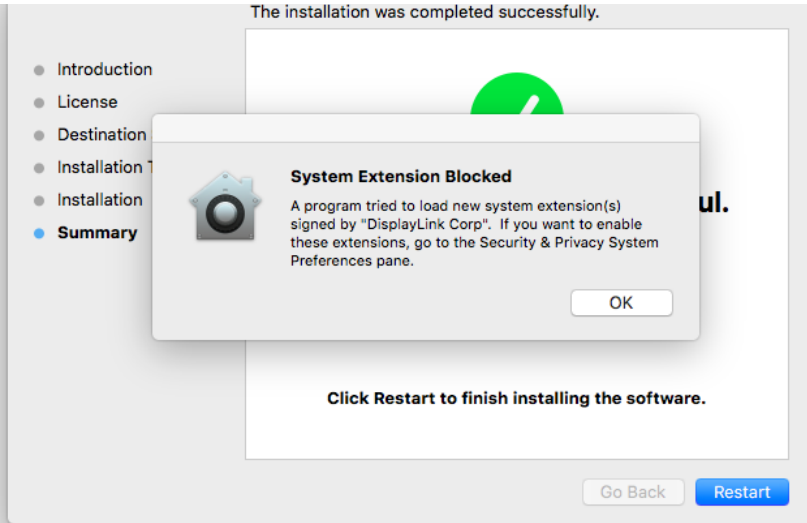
The installation was completed successfully.

Introduction
License
Destination
Installation T
Installation
Summary

ul.

System Extension Blocked

A program tried to load new system extension(s) signed by "DisplayLink Corp". If you want to enable these extensions, go to the Security & Privacy System Preferences pane.

OK

Click Restart to finish installing the software.

Go Back
Restart